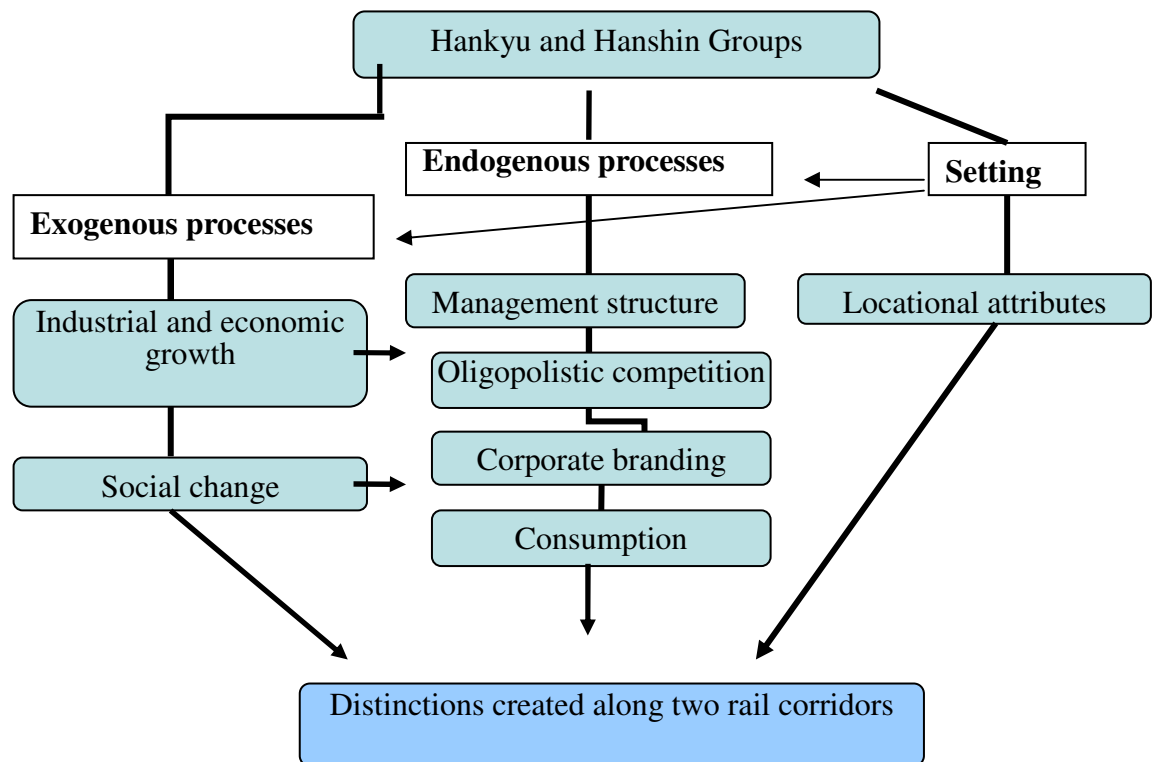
Hankyu and Hanshin Groups

Endogenous processes

Setting

Exogenous processes

Management structure

Locational attributes

Industrial and economic growth

Oligopolistic competition

Corporate branding

Social change

Consumption

Distinctions created along two rail corridors